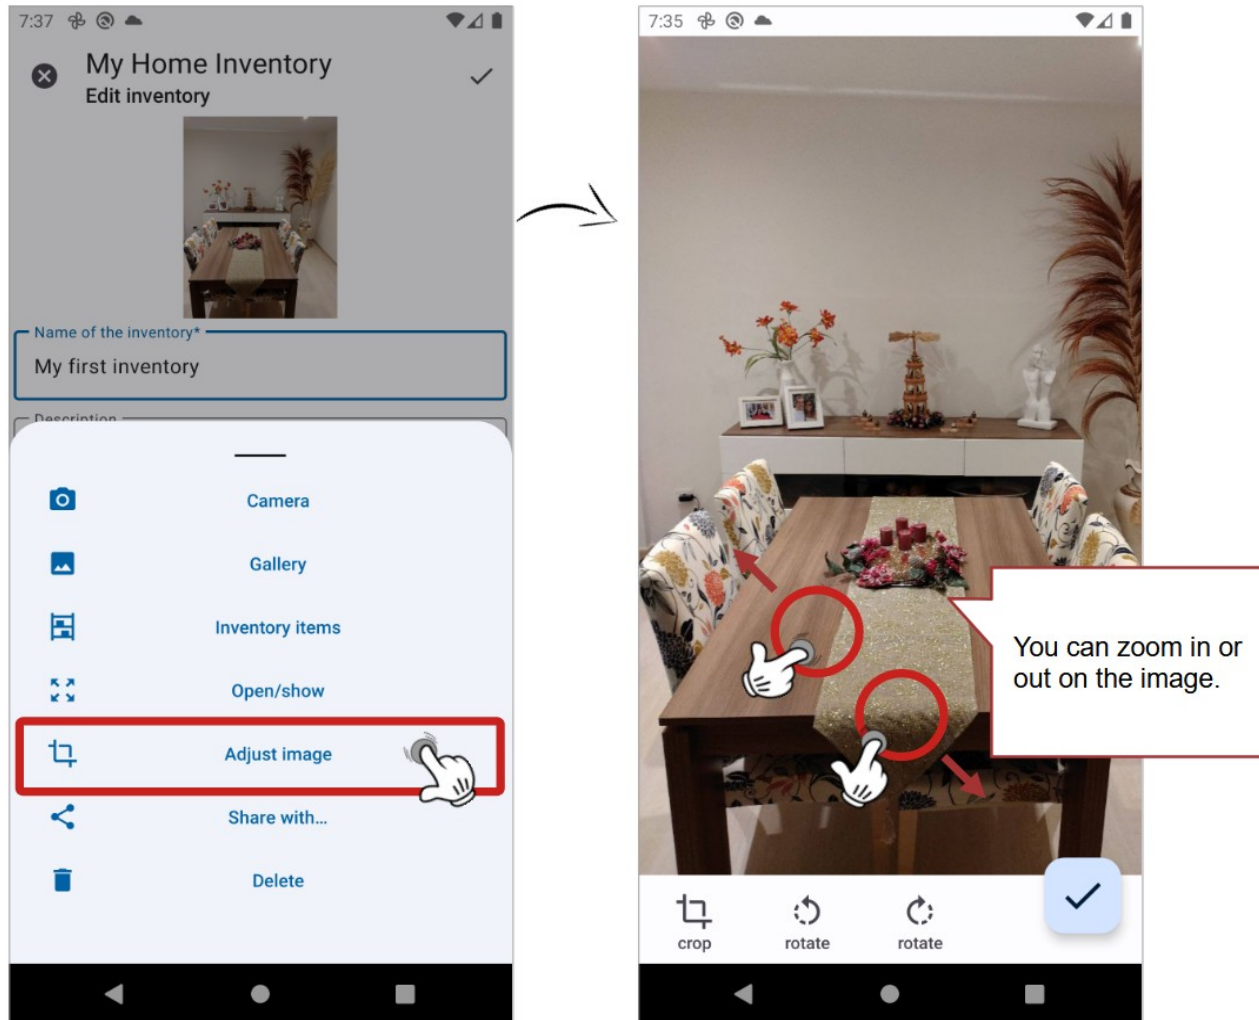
7:37

My Home Inventory
Edit inventory

Name of the inventory*
My first inventory

Description

Camera

Gallery

Inventory items

Open/show

Adjust image

Share with...

Delete

7:35

You can zoom in or out on the image.

crop

rotate

rotate